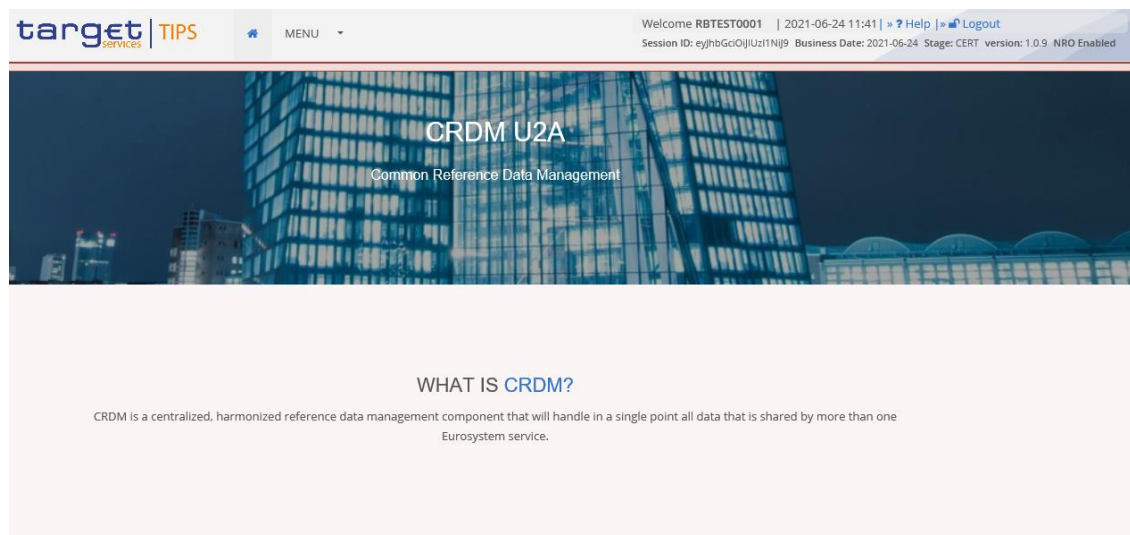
target services | TIPS

MENU

Welcome RBTEST0001 | 2021-06-24 11:41 | » ? Help | » Logout
Session ID: eyJhbGciOiJIUzI1NiJ9 Business Date: 2021-06-24 Stage: CERT version: 1.0.9 NRO Enabled

CRDM U2A

Common Reference Data Management

WHAT IS CRDM?

CRDM is a centralized, harmonized reference data management component that will handle in a single point all data that is shared by more than one Eurosystem service.